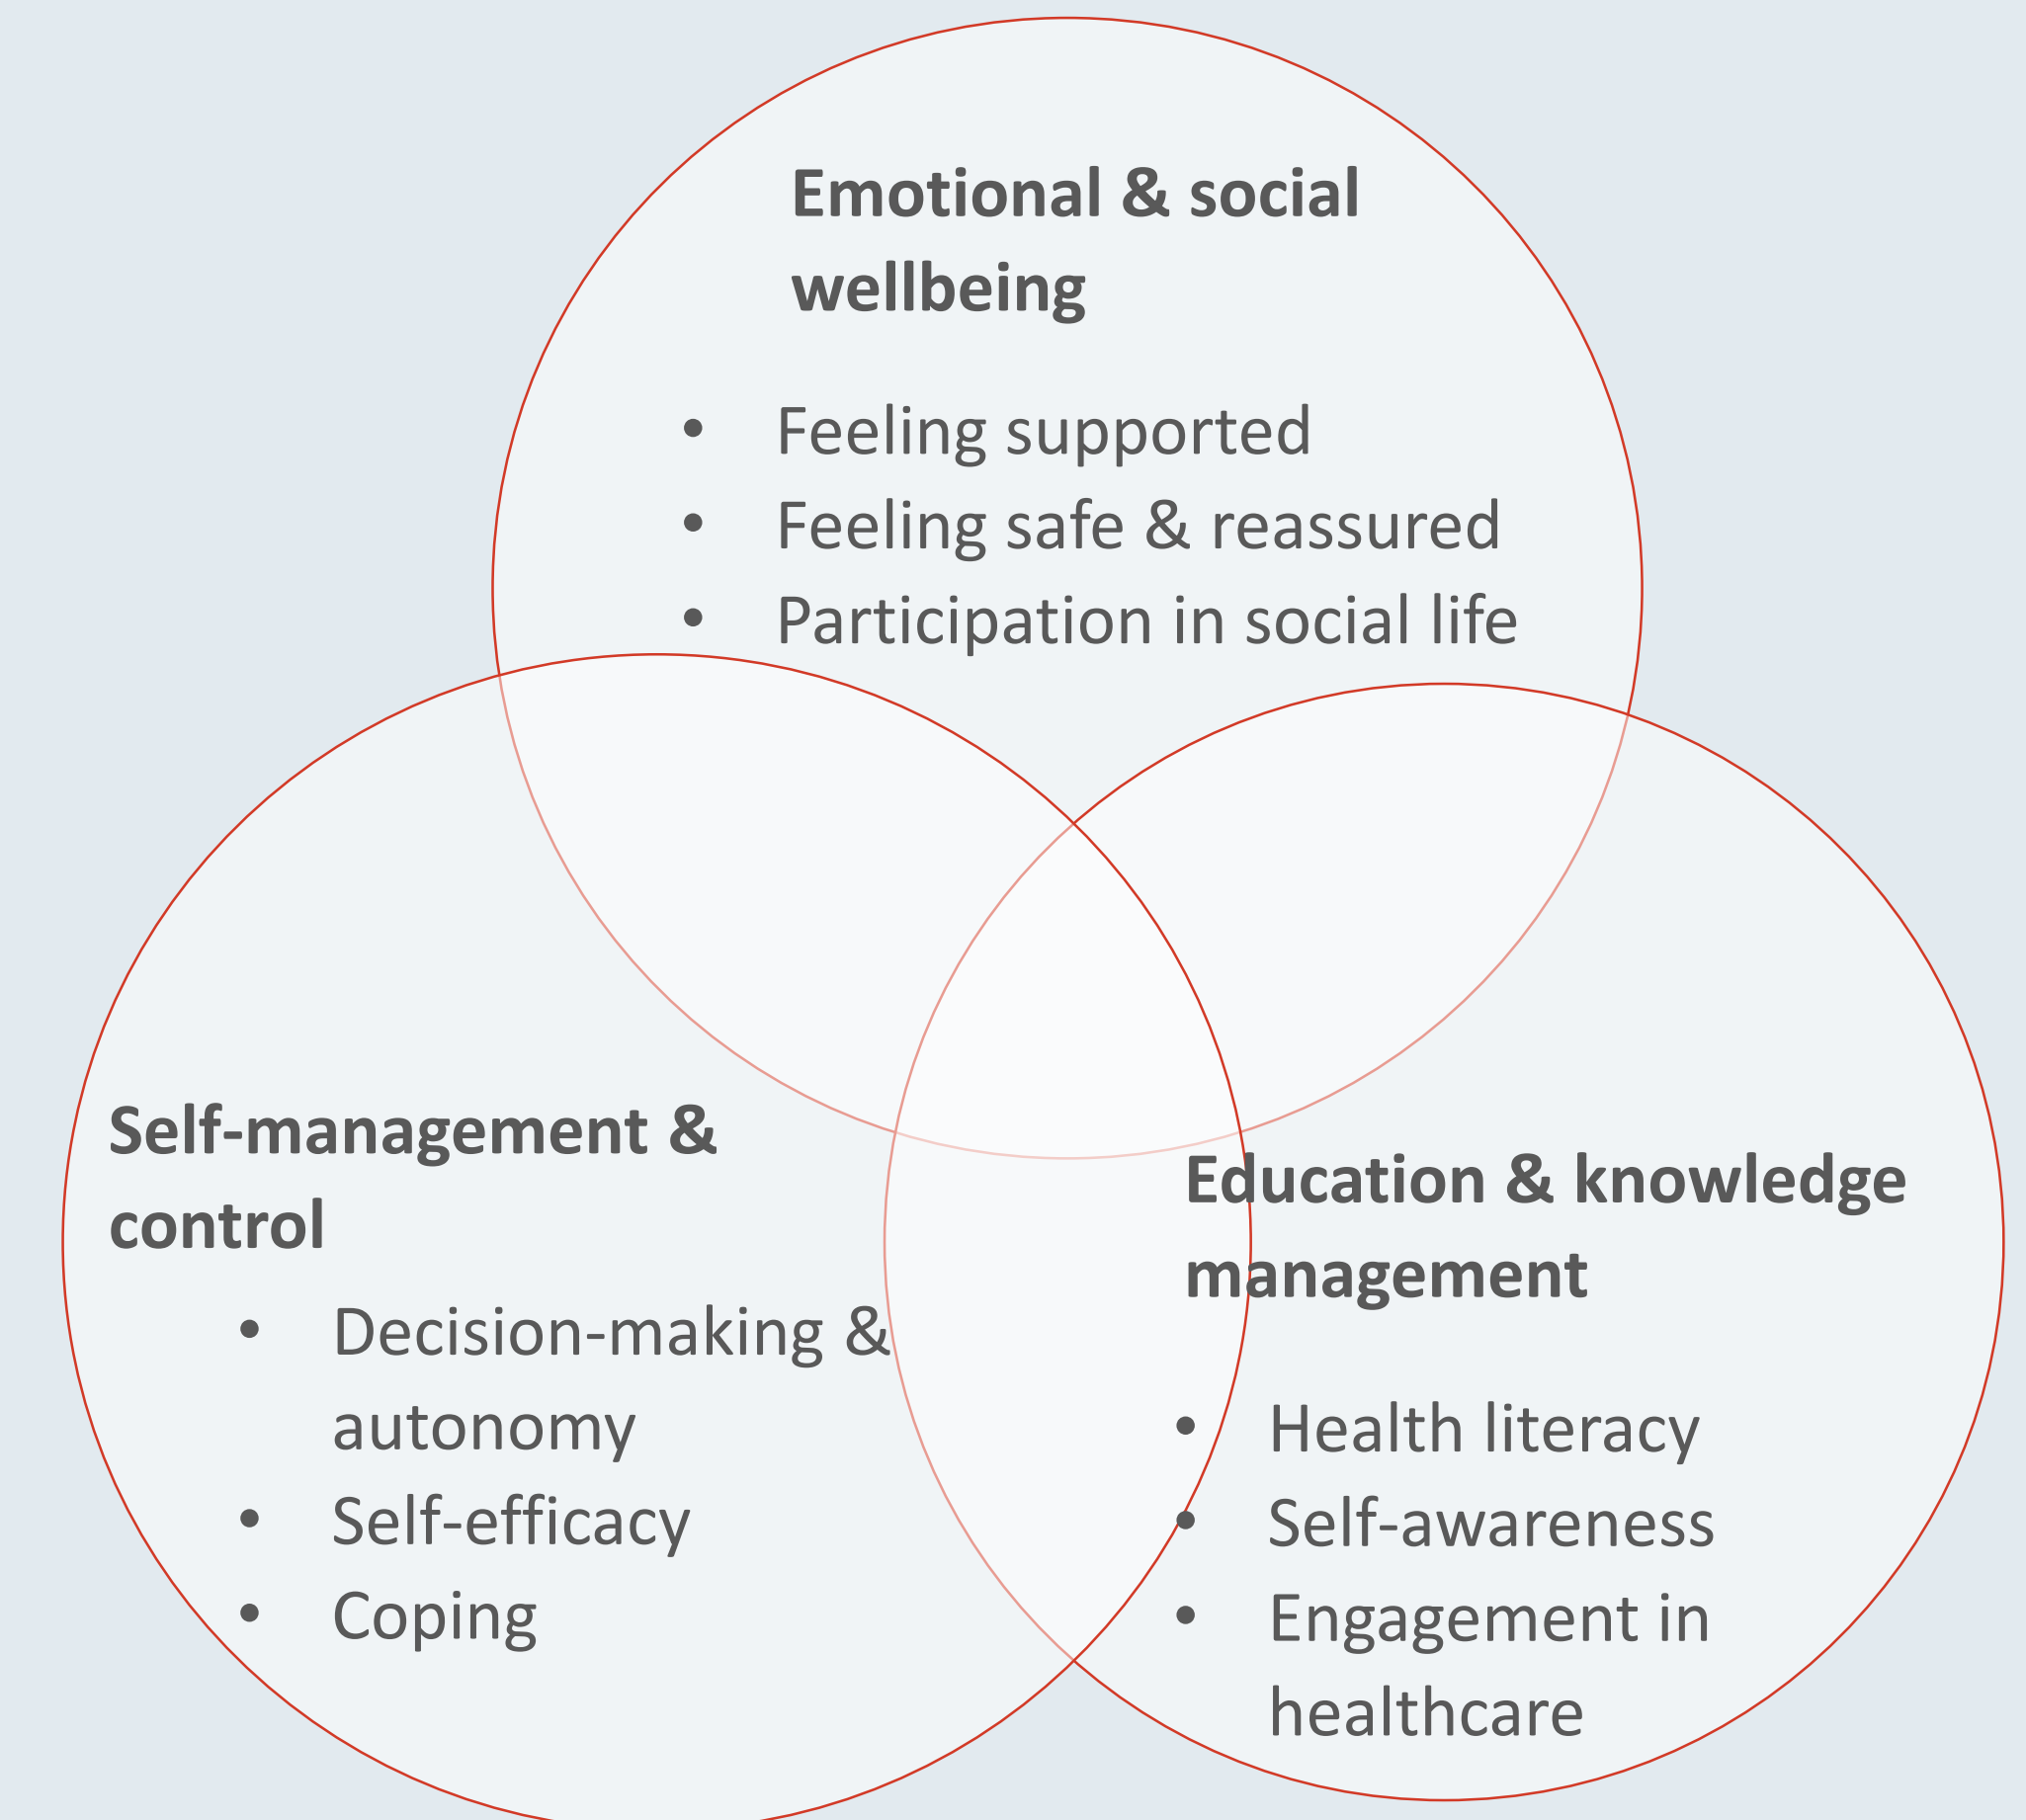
Emotional & social wellbeing

- Feeling supported
- Feeling safe & reassured
- Participation in social life

Self-management & control

- Decision-making & autonomy
- Self-efficacy
- Coping

Education & knowledge management

- Health literacy
- Self-awareness
- Engagement in healthcare